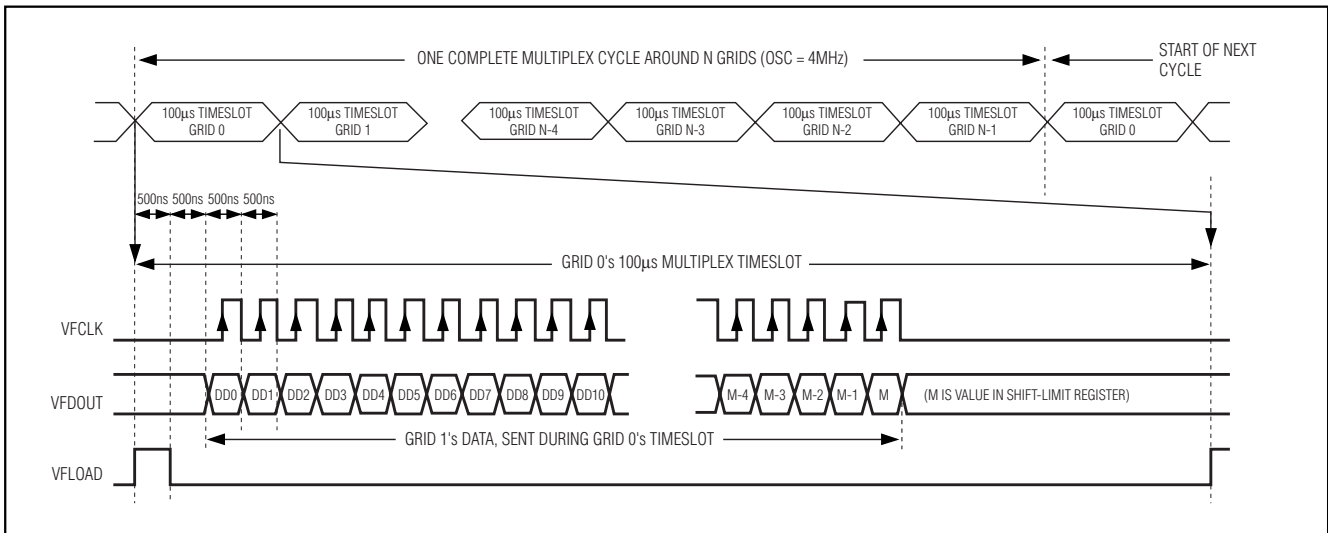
ONE COMPLETE MULTIPLEX CYCLE AROUND N GRIDS (OSC = 4MHz)

START OF NEXT CYCLE

100µs TIMESLOT GRID 0

100µs TIMESLOT GRID 1

100µs TIMESLOT GRID N-4

100µs TIMESLOT GRID N-3

100µs TIMESLOT GRID N-2

100µs TIMESLOT GRID N-1

100µs TIMESLOT GRID 0

500ns 500ns 500ns 500ns

GRID 0's 100µs MULTIPLEX TIMESLOT

VFCLK

VFDOUT

DD0 DD1 DD2 DD3 DD4 DD5 DD6 DD7 DD8 DD9 DD10

M-4 M-3 M-2 M-1 M (M IS VALUE IN SHIFT-LIMIT REGISTER)

GRID 1's DATA, SENT DURING GRID 0's TIMESLOT

VFLOAD